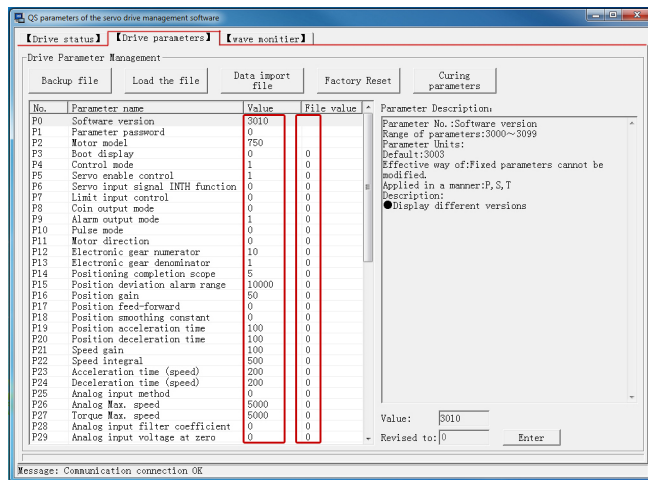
QS parameters of the servo drive management software

【Drive status】 【Drive parameters】 【wave monitier】

Drive Parameter Management

Backup file | Load the file | Data import file | Factory Reset | Curing parameters

| No. | Parameter name | Value | File value |
|---|---|---|---|
| P0 | Software version | 3010 | |
| P1 | Parameter password | 0 | |
| P2 | Motor model | 750 | |
| P3 | Boot display | 0 | 0 |
| P4 | Control mode | 1 | 0 |
| P5 | Servo enable control | 1 | 0 |
| P6 | Servo input signal INTH function | 0 | 0 |
| P7 | Limit input control | 0 | 0 |
| P8 | Coin output mode | 0 | 0 |
| P9 | Alarm output mode | 1 | 0 |
| P10 | Pulse mode | 0 | 0 |
| P11 | Motor direction | 0 | 0 |
| P12 | Electronic gear numerator | 10 | 0 |
| P13 | Electronic gear denominator | 1 | 0 |
| P14 | Positioning completion scope | 5 | 0 |
| P15 | Position deviation alarm range | 10000 | 0 |
| P16 | Position gain | 50 | 0 |
| P17 | Position feed-forward | 0 | 0 |
| P18 | Position smoothing constant | 0 | 0 |
| P19 | Position acceleration time | 100 | 0 |
| P20 | Position deceleration time | 100 | 0 |
| P21 | Speed gain | 100 | 0 |
| P22 | Speed integral | 500 | 0 |
| P23 | Acceleration time (speed) | 200 | 0 |
| P24 | Deceleration time (speed) | 200 | 0 |
| P25 | Analog input method | 0 | 0 |
| P26 | Analog Max. speed | 5000 | 0 |
| P27 | Torque Max. speed | 5000 | 0 |
| P28 | Analog input filter coefficient | 0 | 0 |
| P29 | Analog input voltage at zero | 0 | 0 |

Parameter Description:

Parameter No.:Software version
Range of parameters:3000~3099
Parameter Units:
Default:3003
Effective way of:Fixed parameters cannot be modified.
Applied in a manner:P,S,T
Description:
●Display different versions

Value: 3010
Revised to: 0
Enter

Message: Communication connection OK